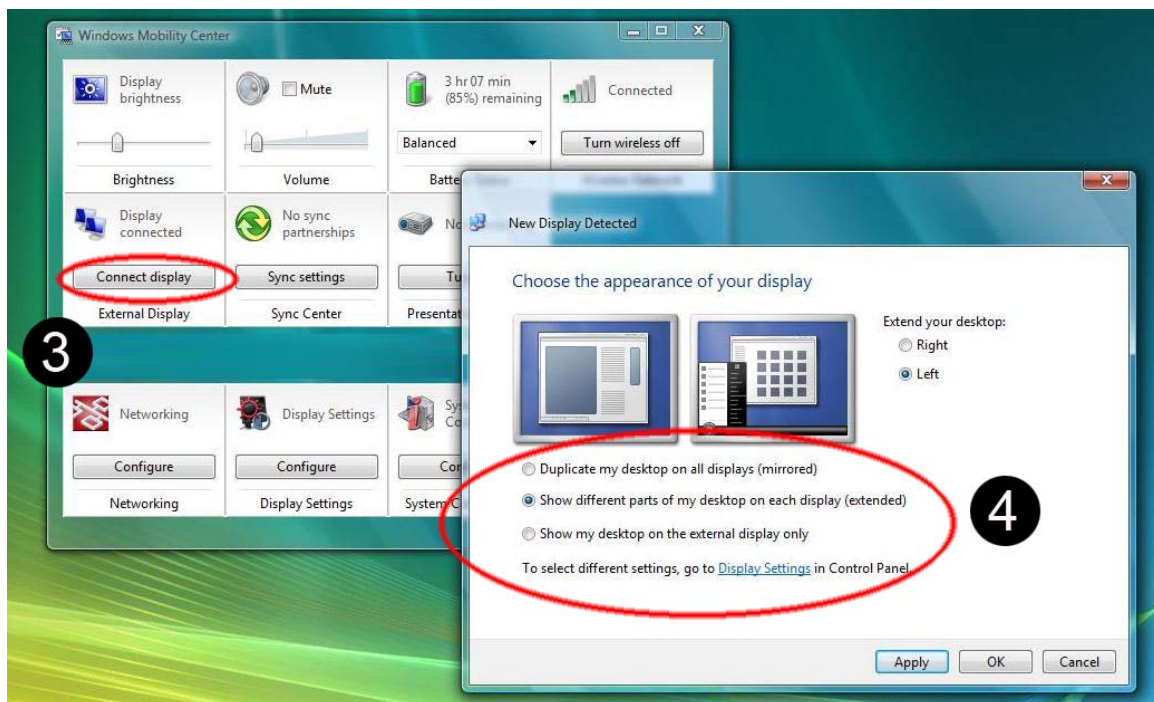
Windows Mobility Center

Display brightness

Mute

3 hr 07 min (85%) remaining

Connected

Balanced

Turn wireless off

Brightness

Volume

Batte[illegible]

Display connected

No sync partnerships

No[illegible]

Connect display

Sync settings

Tu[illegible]

External Display

Sync Center

Presentat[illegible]

3

Networking

Display Settings

Sy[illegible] Co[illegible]

Configure

Configure

Cor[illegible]

Networking

Display Settings

System C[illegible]

New Display Detected

Choose the appearance of your display

Extend your desktop:

Right

Left

Duplicate my desktop on all displays (mirrored)

Show different parts of my desktop on each display (extended)

Show my desktop on the external display only

4

To select different settings, go to Display Settings in Control Panel.

Apply

OK

Cancel